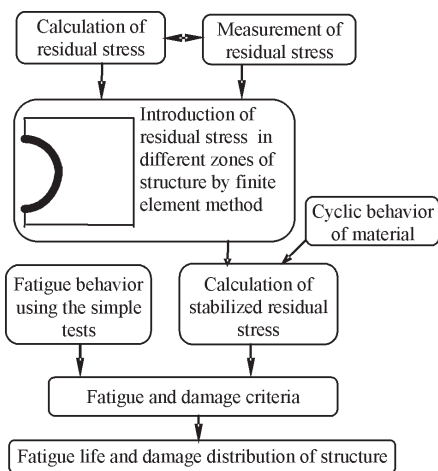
Calculation of residual stress

Measurement of residual stress

Introduction of residual stress in different zones of structure by finite element method

Cyclic behavior of material

Fatigue behavior using the simple tests

Calculation of stabilized residual stress

Fatigue and damage criteria

Fatigue life and damage distribution of structure